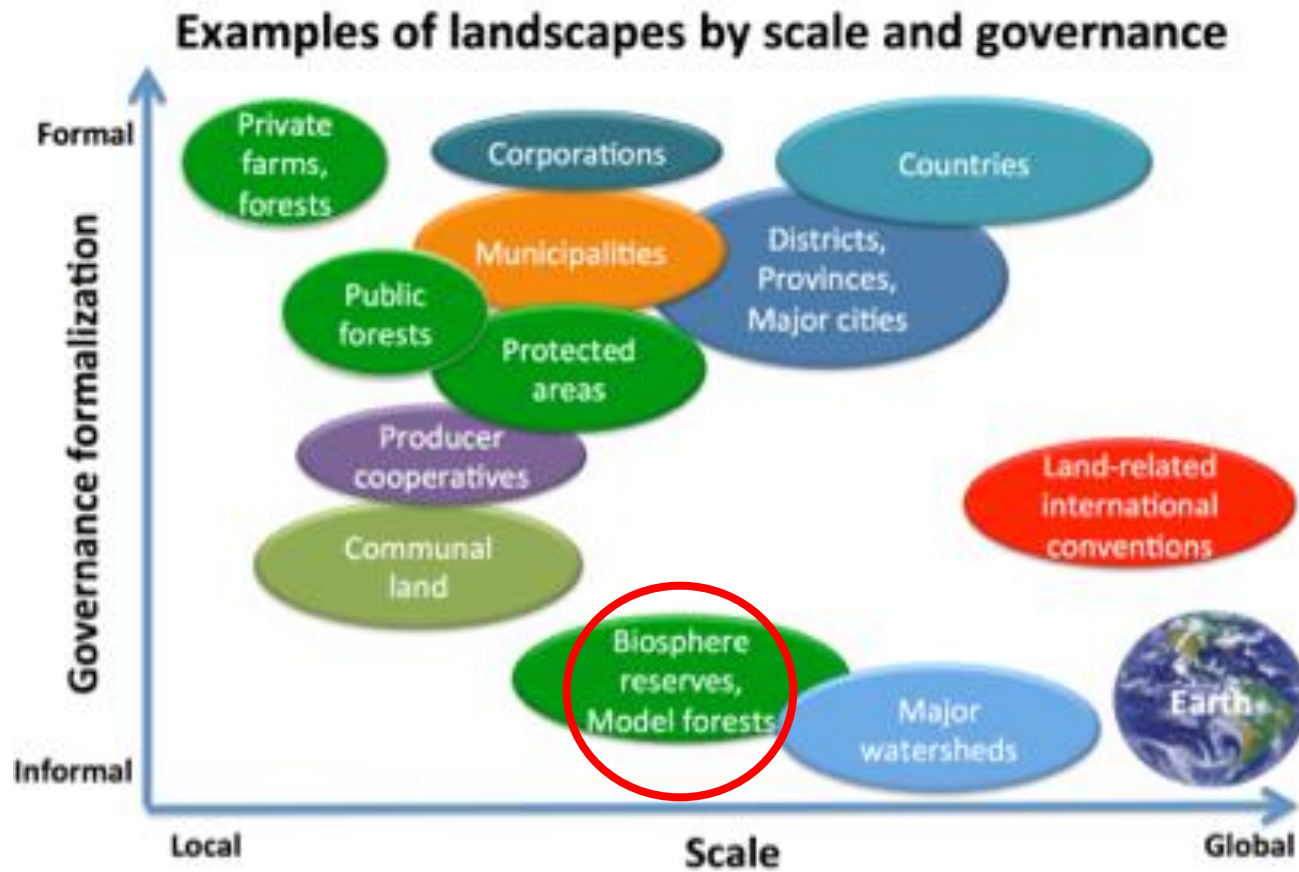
Examples of landscapes by scale and governance

Formal

Governance formalization

Informal

Private farms, forests

Corporations

Countries

Municipalities

Districts, Provinces, Major cities

Public forests

Protected areas

Producer cooperatives

Land-related international conventions

Communal land

Biosphere reserves, Model forests

Major watersheds

Earth

Local

Scale

Global